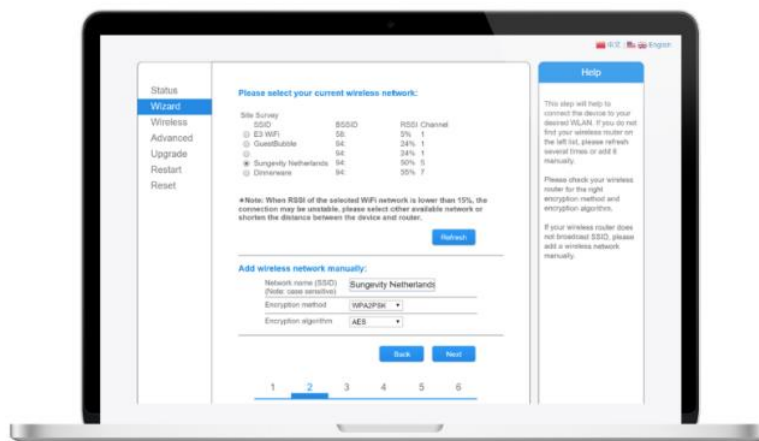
中文 | English

Status
Wizard
Wireless
Advanced
Upgrade
Restart
Reset

Please select your current wireless network:

Site Survey

| SSID | BSSID | RSSI | Channel |
|---|---|---|---|
| E3 WiFi | 58: | 5% | 1 |
| GuestBubble | 64: | 24% | 1 |
| | 64: | 24% | 1 |
| Sungevity Netherlands | 64: | 50% | 5 |
| Dinnerware | 64: | 35% | 7 |

*Note: When RSSI of the selected WiFi network is lower than 15%, the connection may be unstable, please select other available network or shorten the distance between the device and router.

Refresh

Add wireless network manually:

Network name (SSID) (Note: case sensitive) Sungevity Netherlands
Encryption method WPA2PSK
Encryption algorithm AES

Back Next

1 2 3 4 5 6

Help

This step will help to connect the device to your desired WLAN. If you do not find your wireless router on the left list, please refresh several times or add it manually.

Please check your wireless router for the right encryption method and encryption algorithm.

If your wireless router does not broadcast SSID, please add a wireless network manually.